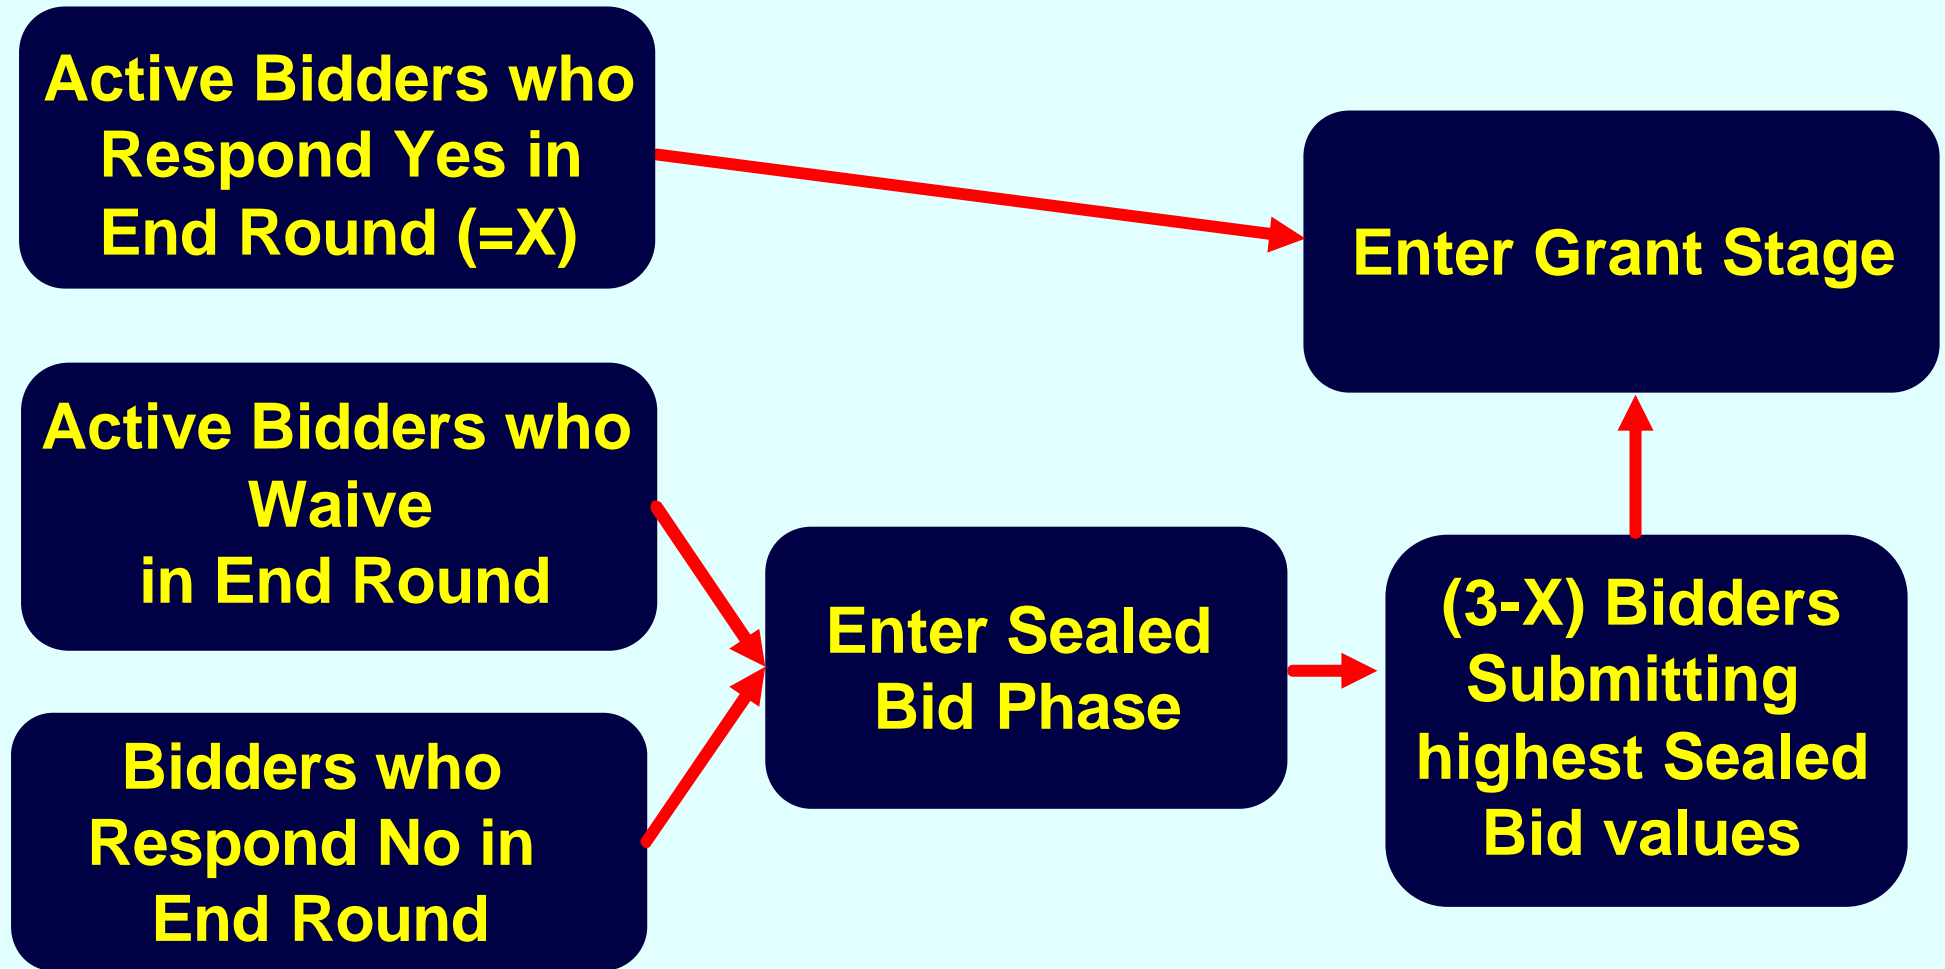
Active Bidders who Respond Yes in End Round (=X)

Enter Grant Stage

Active Bidders who Waive in End Round

Enter Sealed Bid Phase

(3-X) Bidders Submitting highest Sealed Bid values

Bidders who Respond No in End Round